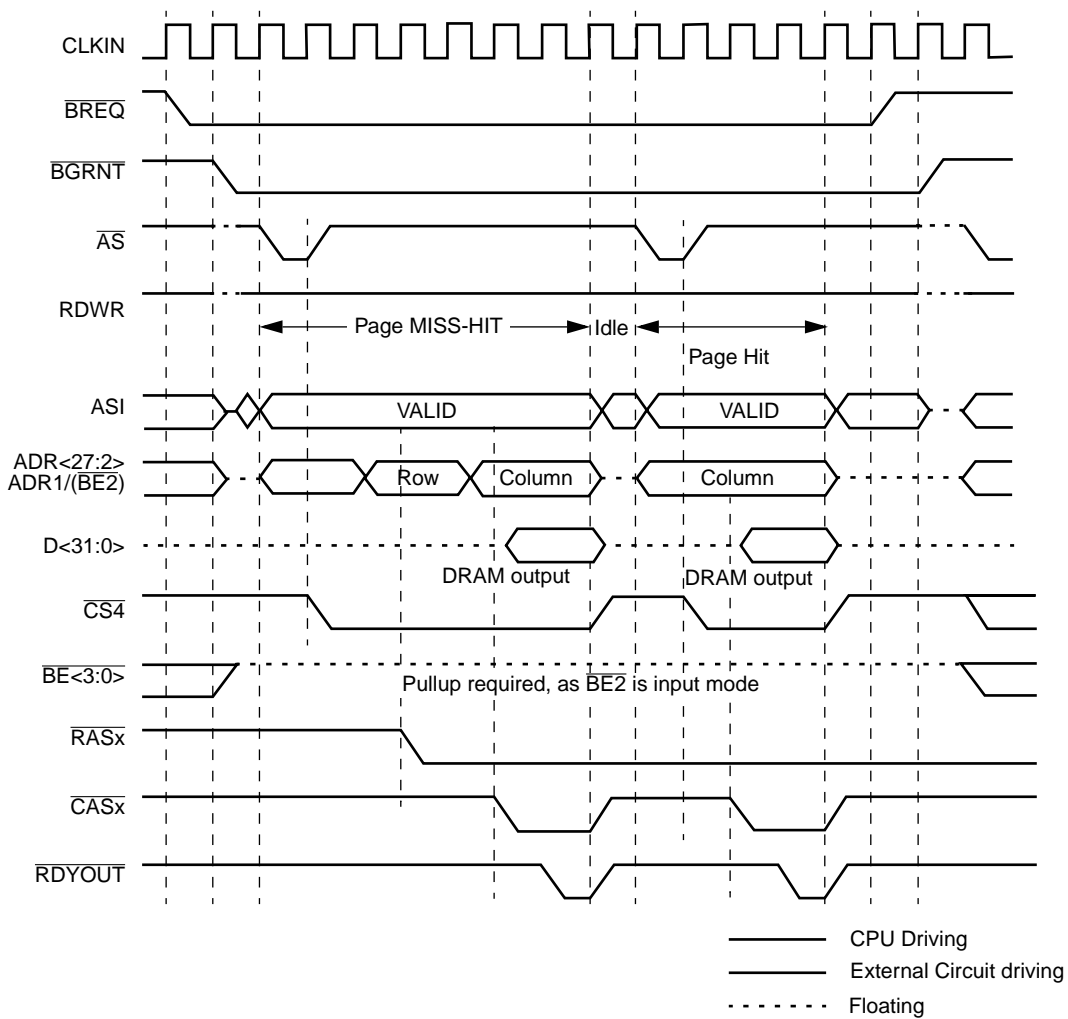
CLKIN

$\overline{BREQ}$

$\overline{BGRNT}$

$\overline{AS}$

RDWR

Page MISS-HIT

Idle

Page Hit

ASI

VALID

VALID

ADR<27:2>
ADR1/($\overline{BE2}$)

Row

Column

Column

D<31:0>

DRAM output

DRAM output

$\overline{CS4}$

$\overline{BE<3:0>}$

Pullup required, as $\overline{BE2}$ is input mode

$\overline{RASx}$

$\overline{CASx}$

$\overline{RDYOUT}$

CPU Driving

External Circuit driving

Floating